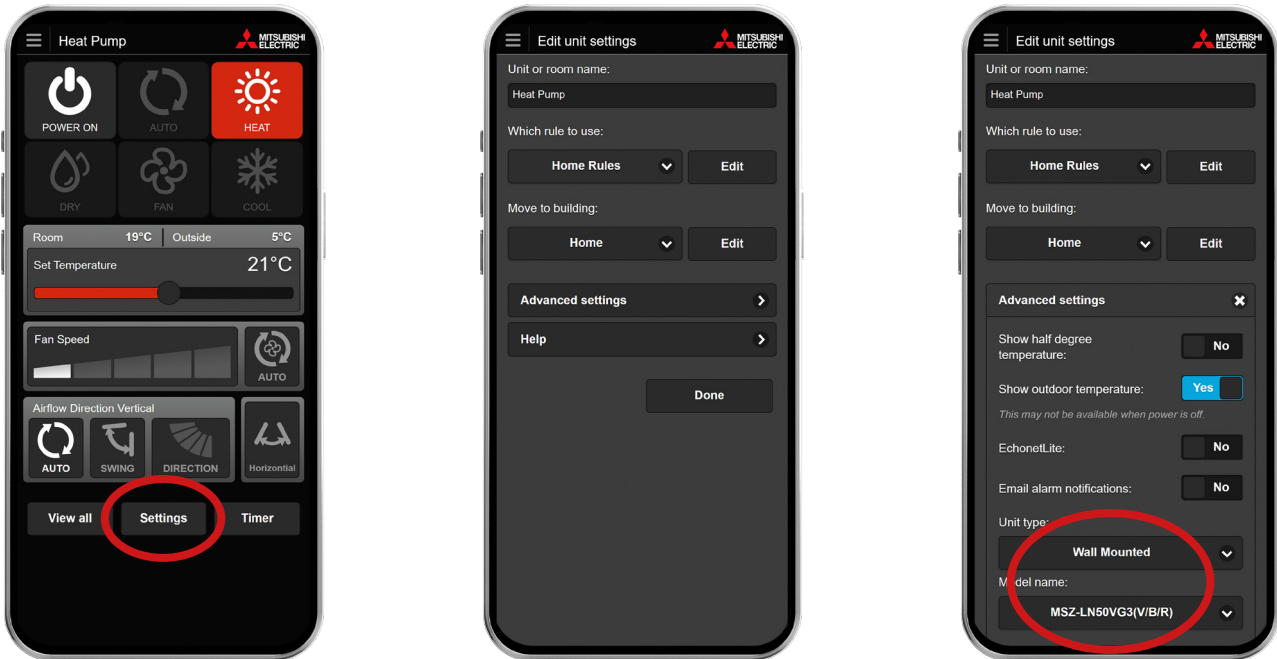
Heat Pump
MITSUBISHI ELECTRIC

POWER ON
AUTO
HEAT
DRY
FAN
COOL

Room 19°C
Outside 5°C
Set Temperature 21°C

Fan Speed
AUTO

Airflow Direction Vertical
AUTO
SWING
DIRECTION
Horizontial

View all
Settings
Timer

Edit unit settings
MITSUBISHI ELECTRIC

Unit or room name:
Heat Pump

Which rule to use:
Home Rules
Edit

Move to building:
Home
Edit

Advanced settings
Help

Done

Edit unit settings
MITSUBISHI ELECTRIC

Unit or room name:
Heat Pump

Which rule to use:
Home Rules
Edit

Move to building:
Home
Edit

Advanced settings

Show half degree temperature:
No

Show outdoor temperature:
Yes

This may not be available when power is off.

EchonetLite:
No

Email alarm notifications:
No

Unit type:
Wall Mounted

Model name:
MSZ-LN50VG3(V/B/R)